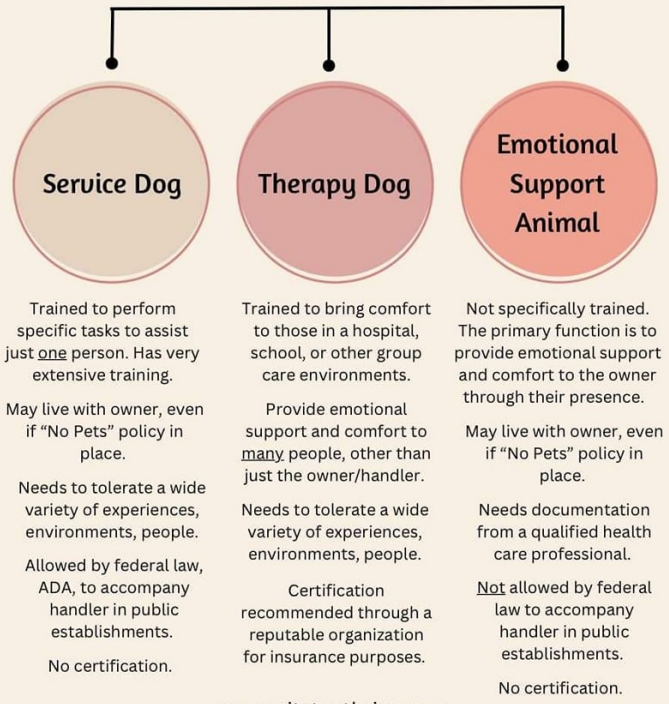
Service Dog

Trained to perform specific tasks to assist just one person. Has very extensive training.

May live with owner, even if "No Pets" policy in place.

Needs to tolerate a wide variety of experiences, environments, people.

Allowed by federal law, ADA, to accompany handler in public establishments.

No certification.

Therapy Dog

Trained to bring comfort to those in a hospital, school, or other group care environments.

Provide emotional support and comfort to many people, other than just the owner/handler.

Needs to tolerate a wide variety of experiences, environments, people.

Certification recommended through a reputable organization for insurance purposes.

Emotional Support Animal

Not specifically trained. The primary function is to provide emotional support and comfort to the owner through their presence.

May live with owner, even if "No Pets" policy in place.

Needs documentation from a qualified health care professional.

Not allowed by federal law to accompany handler in public establishments.

No certification.

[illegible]